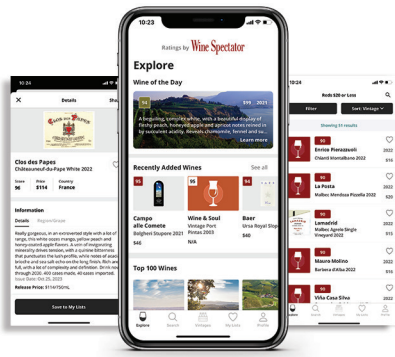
10:24

Details

Clos des Papes
Châteauneuf-du-Pape White 2022

Score 95
Price $114
Country France

Information

Details
Region/Grapes

Really gorgeous, in an extroverted style with a lot of range, this white oozes mango, yellow peach and honeyed candied apple flavors, a core of invigorating minerality drives tension, with a quinine bitterness that punctuates the lush profile, white notes of acacia brioche and sea salt echo on the long finish. Rich and full, with a lot of complexity and definition. Drink now through 2032.
Issue Date: Oct 26, 2023

Release Price: $114/750ML

Save to My Lists

10:23

Ratings by Wine Spectator

Explore

Wine of the Day

94

$99 2021

A beguiling, complex white, with a beautiful display of fleshy peach, honeyed apple and apricot notes reined in by succulent acidity. Reveals chamomile, fennel and sal...

Learn more

Recently Added Wines
See all

95
Campo alle Comete
Bolgheri Superiore 2021
$46

95
Wine & Soul
Vintage Port Pintas 2003
N/A

95
Baer
Ursa Royal Stor...

Top 100 Wines

Explore
Search
Vintages
My Lists
Profile

10:24

Reds $20 or Less

Filter
Sort: Vintage

Showing 51 results

93
Enrico Pierazzuoli
Chianti Montalbano 2022
2022

93
La Posta
Malbec Mendoza Pizzella 2022
2022

93
Lamadrid
Malbec Agrelo Single Vineyard 2022
2022

93
Mauro Molino
Barbera d'Alba 2022
2022

93
Villa Cosa Silva